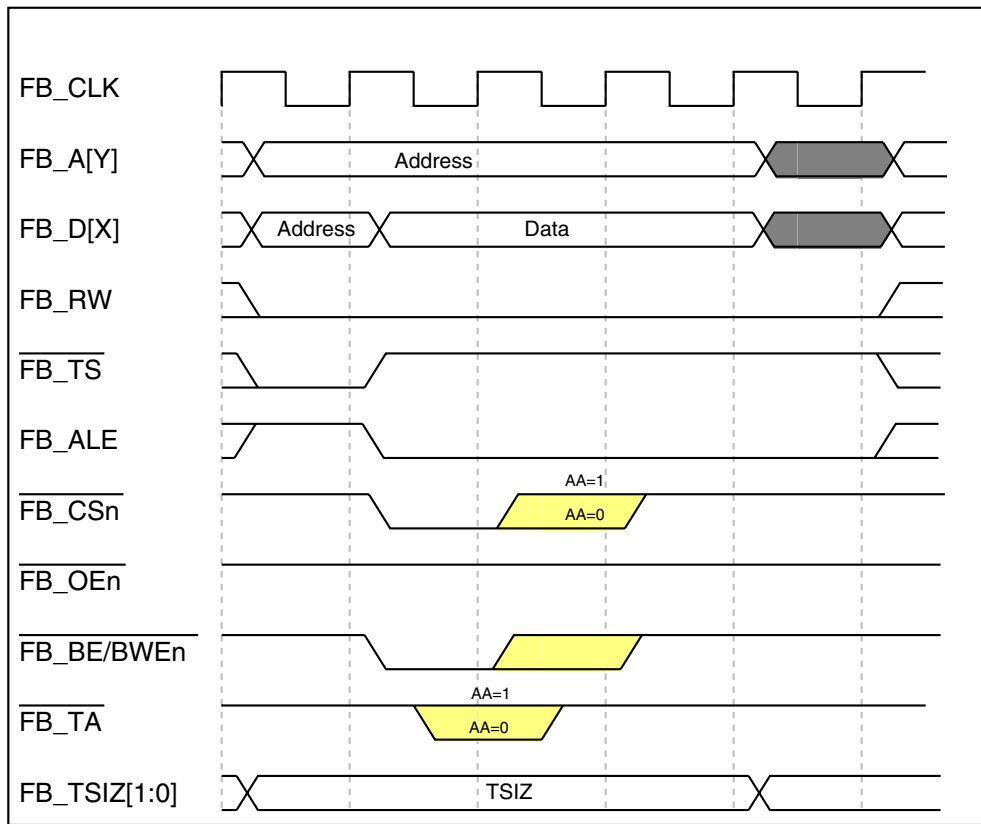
FB_CLK

FB_A[Y]
Address

FB_D[X]
Address
Data

FB_RW

$\overline{\text{FB\_TS}}$

FB_ALE

$\overline{\text{FB\_CSn}}$
AA=1
AA=0

$\overline{\text{FB\_OEn}}$

$\overline{\text{FB\_BE/BWEn}}$

$\overline{\text{FB\_TA}}$
AA=1
AA=0

FB_TSIZ[1:0]
TSIZ